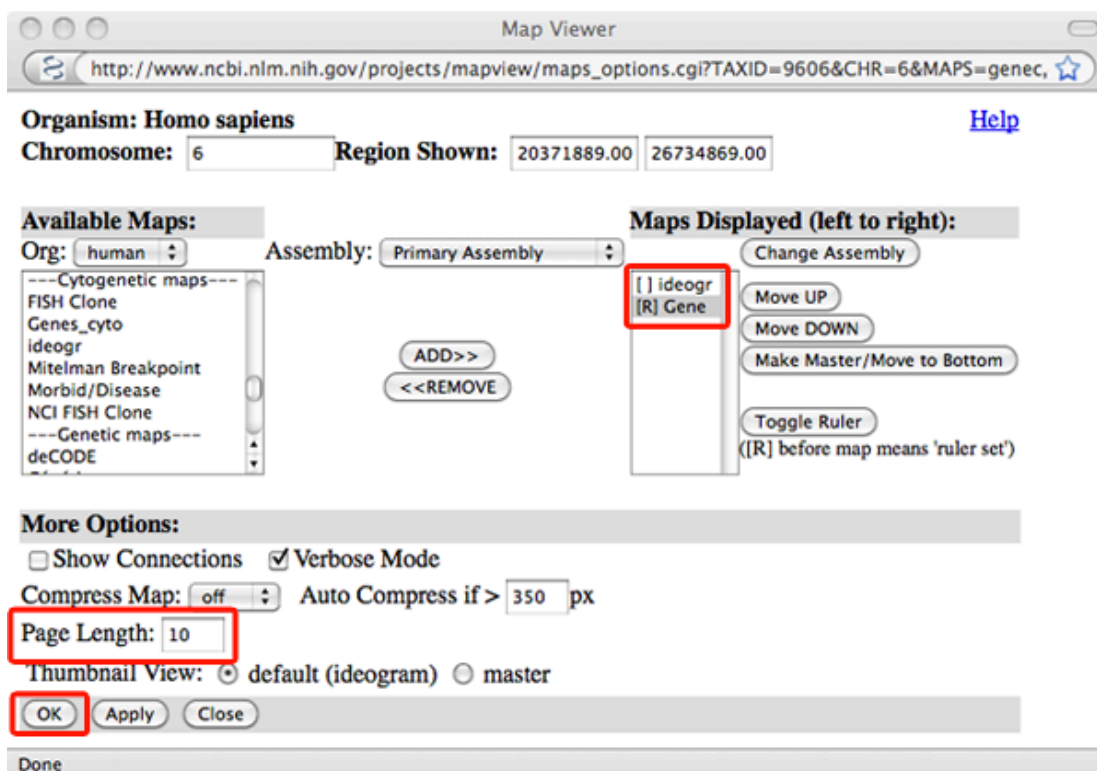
Map Viewer

http://www.ncbi.nlm.nih.gov/projects/mapview/maps_options.cgi?TAXID=9606&CHR=6&MAPS=genec,

Organism: Homo sapiens
Chromosome: 6 Region Shown: 20371889.00 26734869.00

Help

Available Maps:
Org: human
Assembly: Primary Assembly

---Cytogenetic maps---
FISH Clone
Genes_cyto
ideogr
Mitelman Breakpoint
Morbid/Disease
NCI FISH Clone
---Genetic maps---
deCODE

ADD>>
<<REMOVE

Maps Displayed (left to right):
[ ] ideogr
[R] Gene

Change Assembly
Move UP
Move DOWN
Make Master/Move to Bottom
Toggle Ruler
([R] before map means 'ruler set')

More Options:
Show Connections Verbose Mode
Compress Map: off Auto Compress if > 350 px
Page Length: 10
Thumbnail View: default (ideogram) master

OK Apply Close

Done